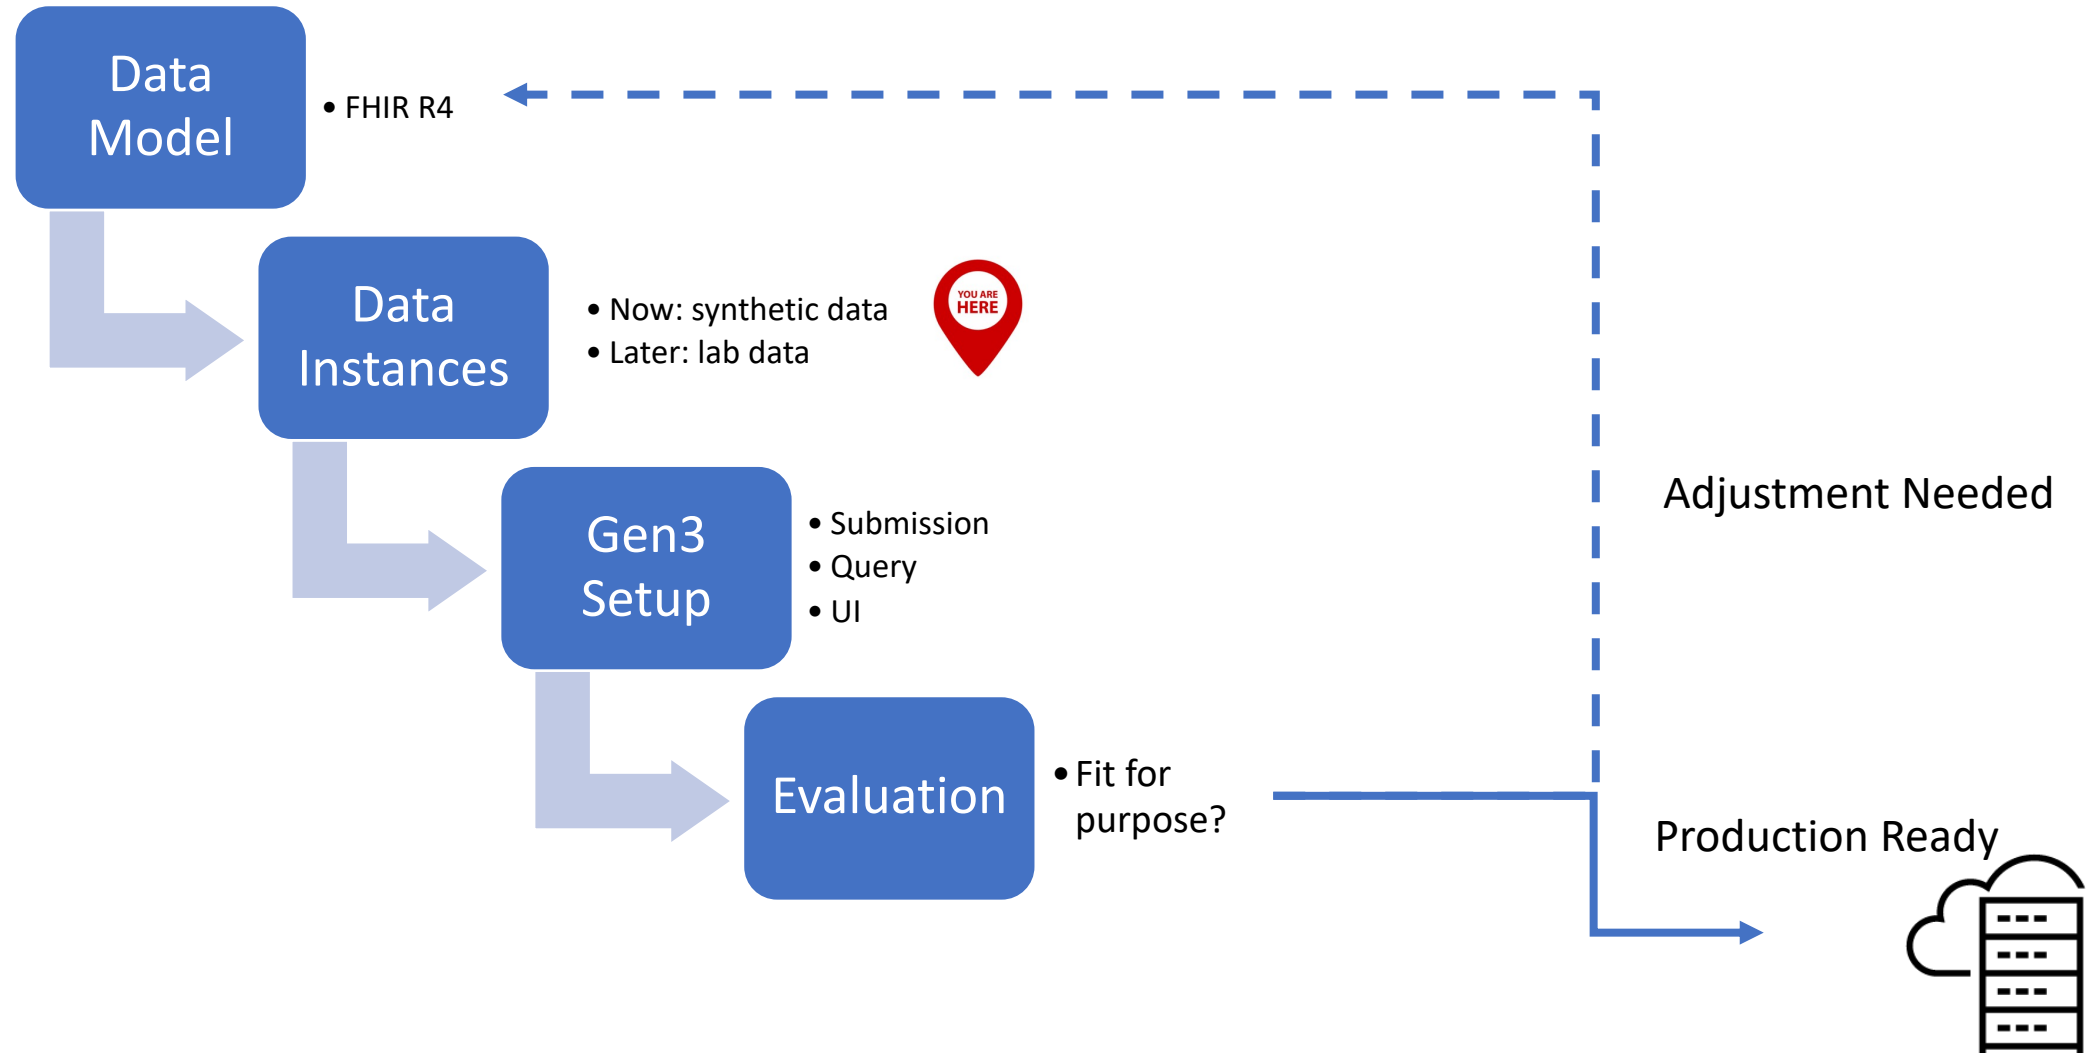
Data Model

• FHIR R4

Data Instances

• Now: synthetic data
• Later: lab data

YOU ARE HERE

Gen3 Setup

• Submission
• Query
• UI

Evaluation

• Fit for purpose?

Adjustment Needed

Production Ready